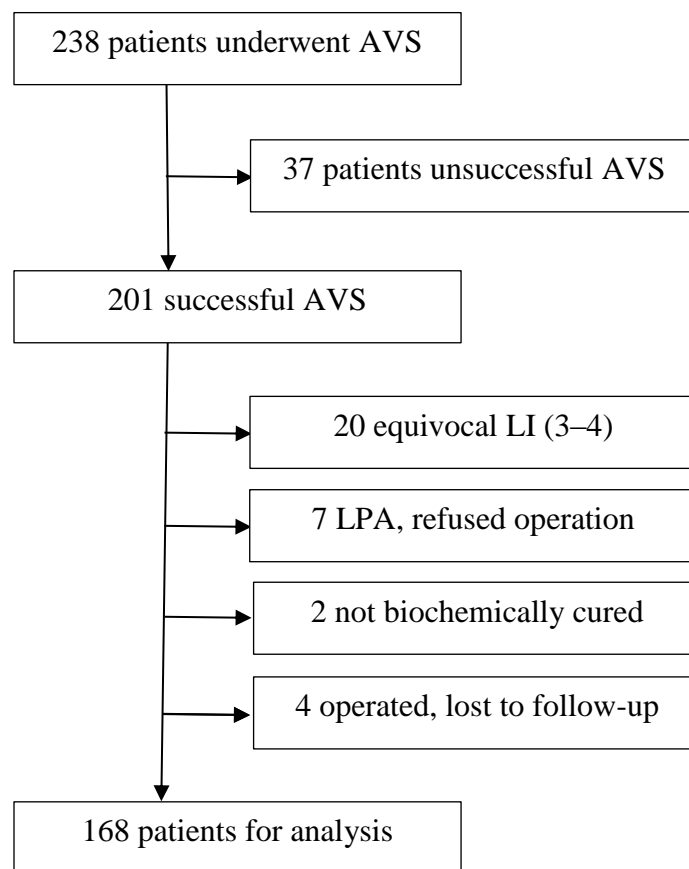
238 patients underwent AVS

37 patients unsuccessful AVS

201 successful AVS

20 equivocal LI (3–4)

7 LPA, refused operation

2 not biochemically cured

4 operated, lost to follow-up

168 patients for analysis